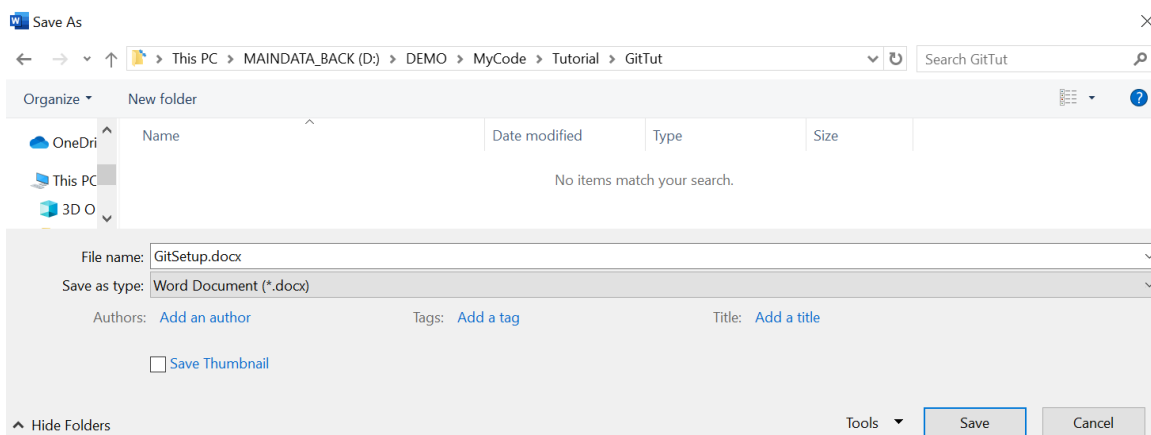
Save As

This PC > MAINDATA_BACK (D:) > DEMO > MyCode > Tutorial > GitTut

Search GitTut

Organize
New folder

OneDri
This PC
3D O

| Name | Date modified | Type | Size |
|---|---|---|---|

No items match your search.

File name: GitSetup.docx
Save as type: Word Document (*.docx)

Authors: Add an author
Tags: Add a tag
Title: Add a title

Save Thumbnail

Hide Folders
Tools
Save
Cancel